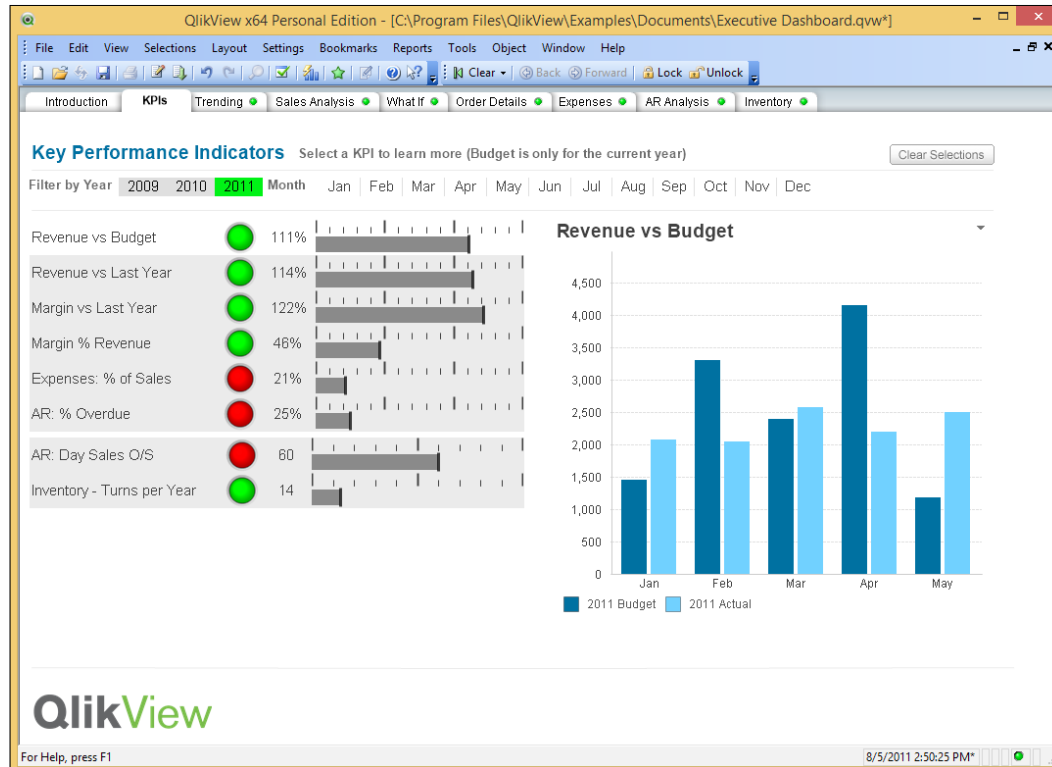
QlikView x64 Personal Edition - [C:\Program Files\QlikView\Examples\Documents\Executive Dashboard.qvw*]

File Edit View Selections Layout Settings Bookmarks Reports Tools Object Window Help

Clear Back Forward Lock Unlock

Introduction KPIs Trending Sales Analysis What If Order Details Expenses AR Analysis Inventory

Key Performance Indicators Select a KPI to learn more (Budget is only for the current year)

Clear Selections

Filter by Year 2009 2010 2011 Month Jan Feb Mar Apr May Jun Jul Aug Sep Oct Nov Dec

| | |
|---|---|
| Revenue vs Budget | 111% |
| Revenue vs Last Year | 114% |
| Margin vs Last Year | 122% |
| Margin % Revenue | 46% |
| Expenses: % of Sales | 21% |
| AR: % Overdue | 25% |
| AR: Day Sales O/S | 60 |
| Inventory - Turns per Year | 14 |

Revenue vs Budget

4,500
4,000
3,500
3,000
2,500
2,000
1,500
1,000
500
0

Jan Feb Mar Apr May

2011 Budget 2011 Actual

QlikView

For Help, press F1

8/5/2011 2:50:25 PM*